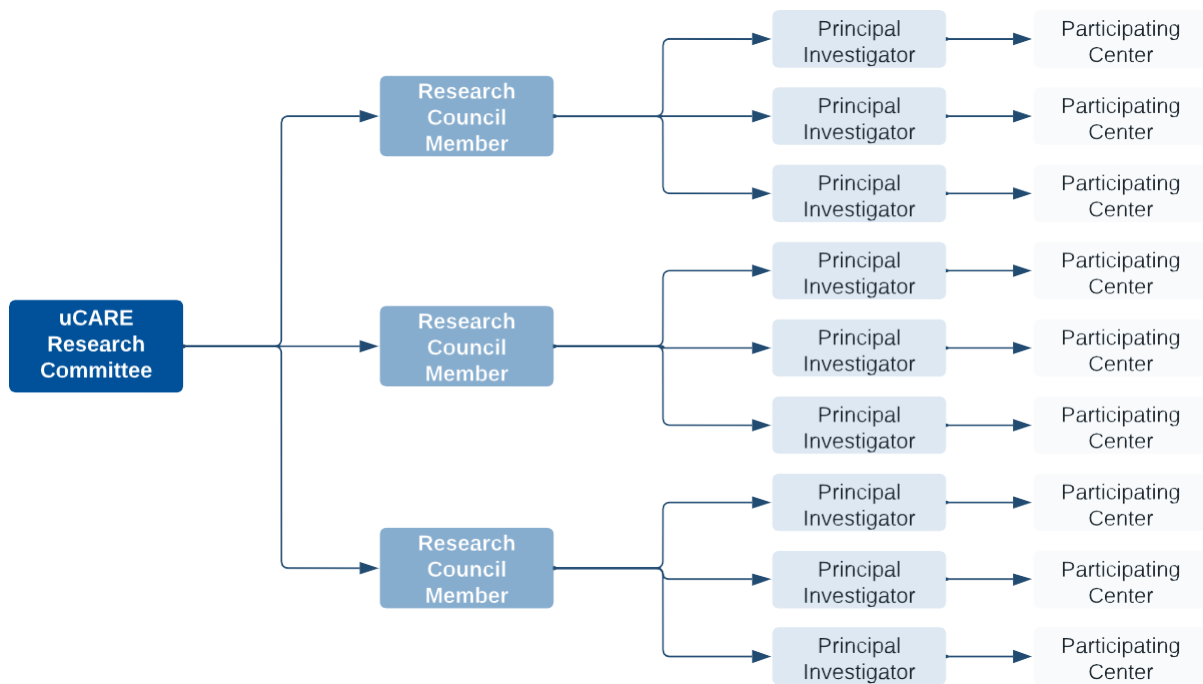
uCARE Research Committee

Research Council Member

Principal Investigator

Participating Center

Principal Investigator

Participating Center

Principal Investigator

Participating Center

Research Council Member

Principal Investigator

Participating Center

Principal Investigator

Participating Center

Principal Investigator

Participating Center

Research Council Member

Principal Investigator

Participating Center

Principal Investigator

Participating Center

Principal Investigator

Participating Center